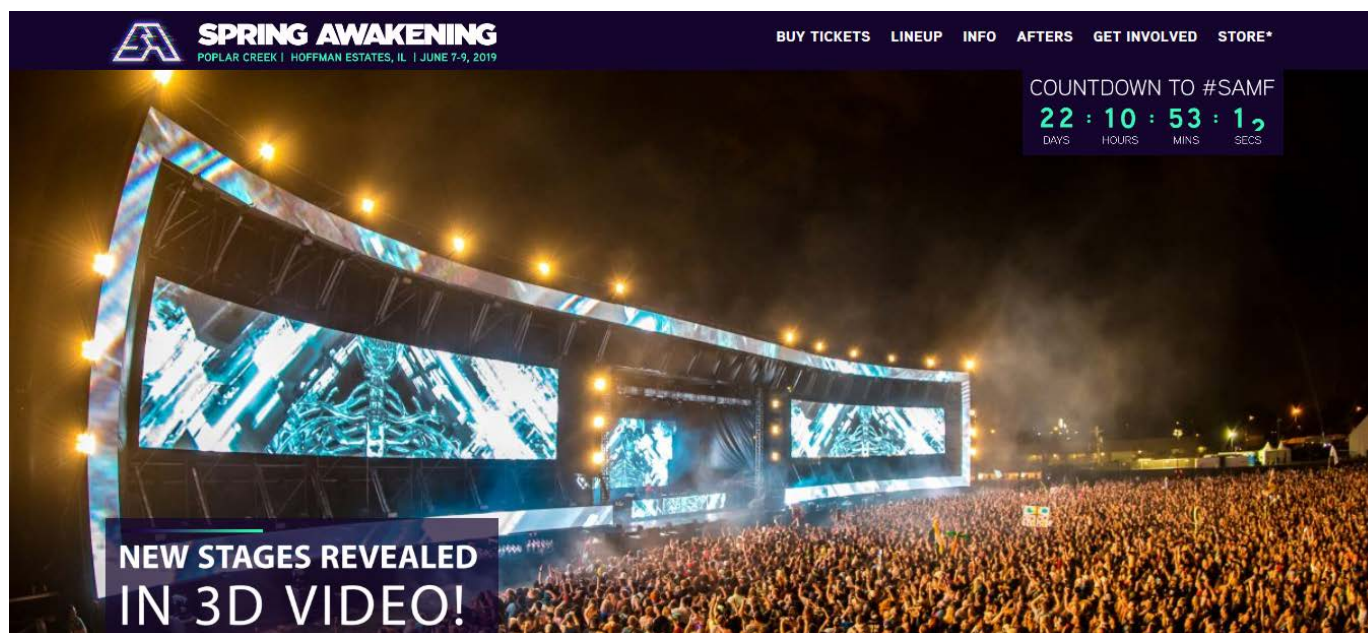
SPRING AWAKENING
POPLAR CREEK | HOFFMAN ESTATES, IL | JUNE 7-9, 2019

BUY TICKETS LINEUP INFO AFTERS GET INVOLVED STORE*

COUNTDOWN TO #SAMF
22 : 10 : 53 : 1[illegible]
DAYS HOURS MINS SECS

NEW STAGES REVEALED
IN 3D VIDEO!